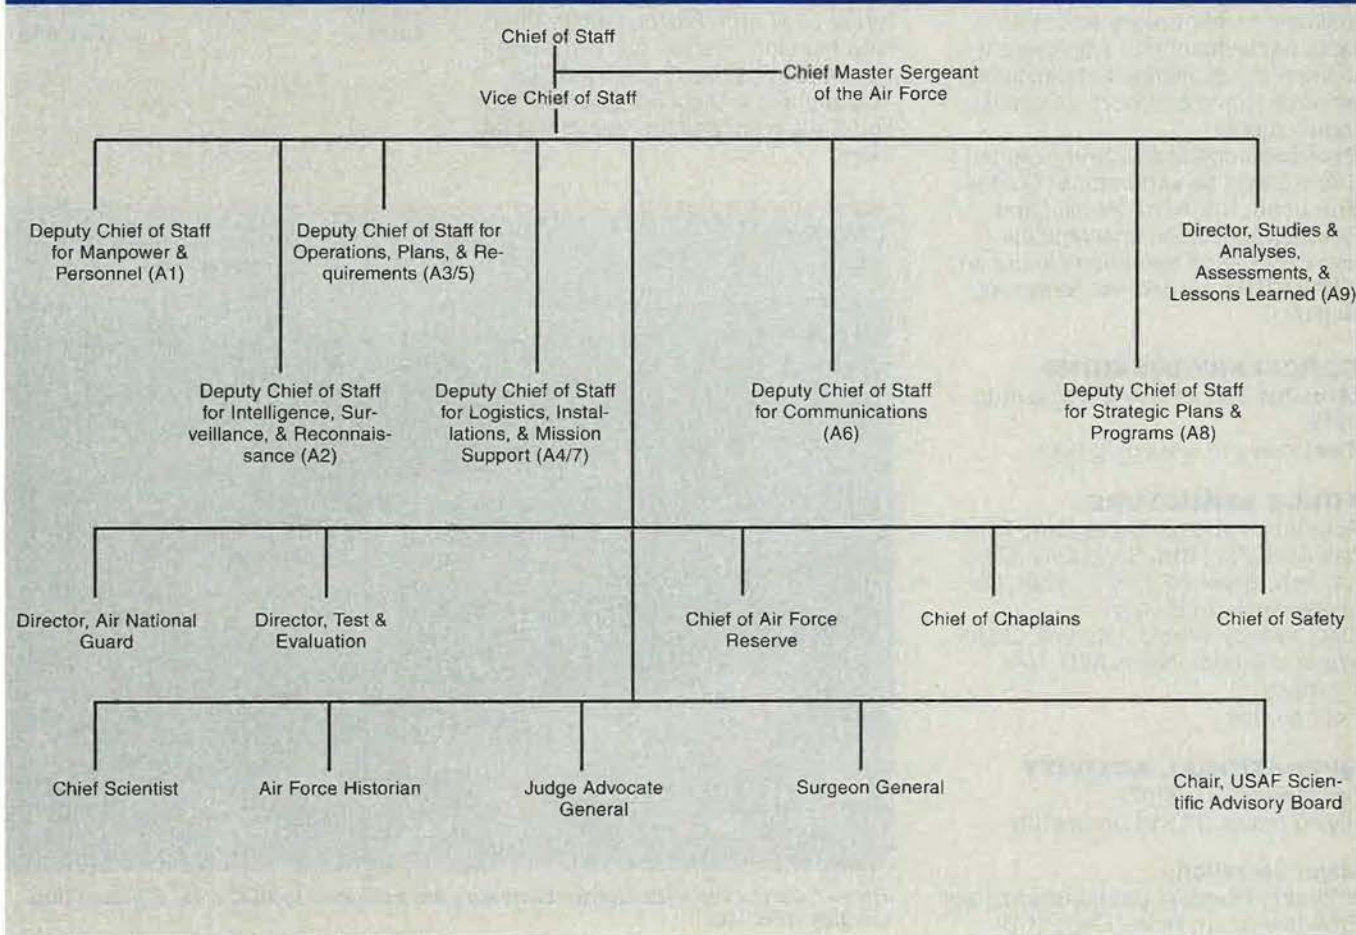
Chief of Staff

Chief Master Sergeant of the Air Force

Vice Chief of Staff

Deputy Chief of Staff for Manpower & Personnel (A1)

Deputy Chief of Staff for Operations, Plans, & Requirements (A3/5)

Director, Studies & Analyses, Assessments, & Lessons Learned (A9)

Deputy Chief of Staff for Intelligence, Surveillance, & Reconnaissance (A2)

Deputy Chief of Staff for Logistics, Installations, & Mission Support (A4/7)

Deputy Chief of Staff for Communications (A6)

Deputy Chief of Staff for Strategic Plans & Programs (A8)

Director, Air National Guard

Director, Test & Evaluation

Chief of Air Force Reserve

Chief of Chaplains

Chief of Safety

Chief Scientist

Air Force Historian

Judge Advocate General

Surgeon General

Chair, USAF Scientific Advisory Board